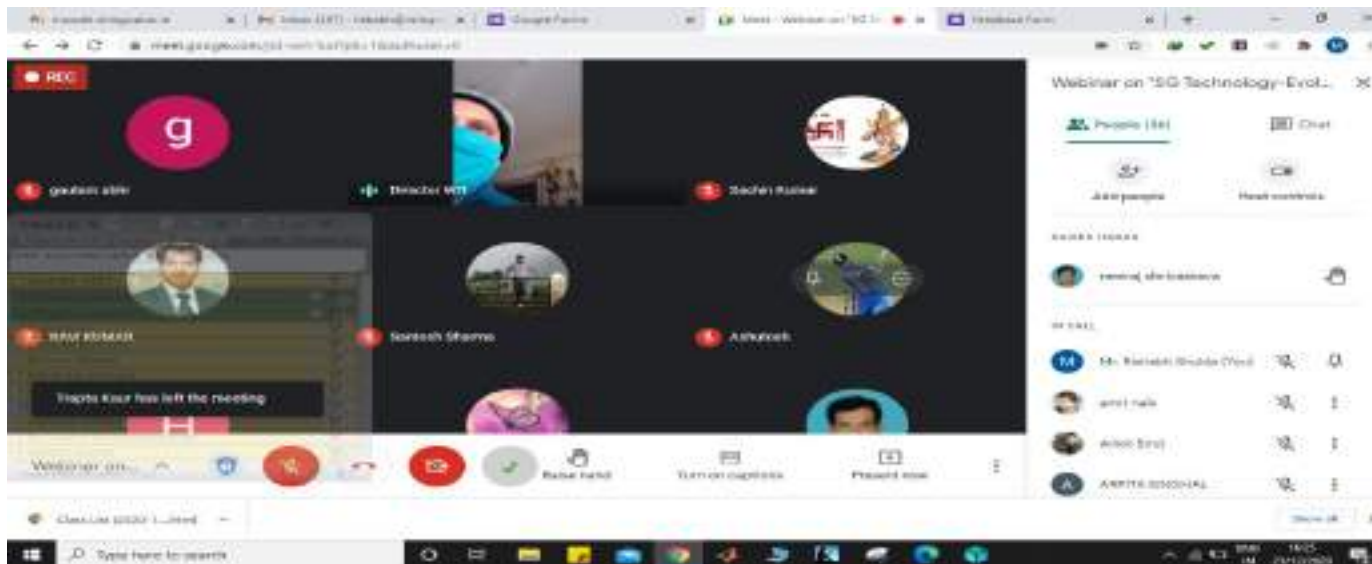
Google Forms
Meet - Webinar on "5G Te
meet.google.com/

REC

g

gautam alle

Director MIT

Sachin Kumar

Ravi Kumar

Santosh Sharma

Ashutosh

Trapta Kaur has left the meeting

Webinar on...

Raise hand

Turn on captions

Present now

Webinar on "5G Technology-Evol...

People

Chat

Add people

Host controls

neeraj shrivastava

IN CALL

Mr. Rakesh Shukla (You)

amit naik

Alok Sinsi

ARPITA SINGHAL

Class List (2020 1....html)

Show all

Type here to search